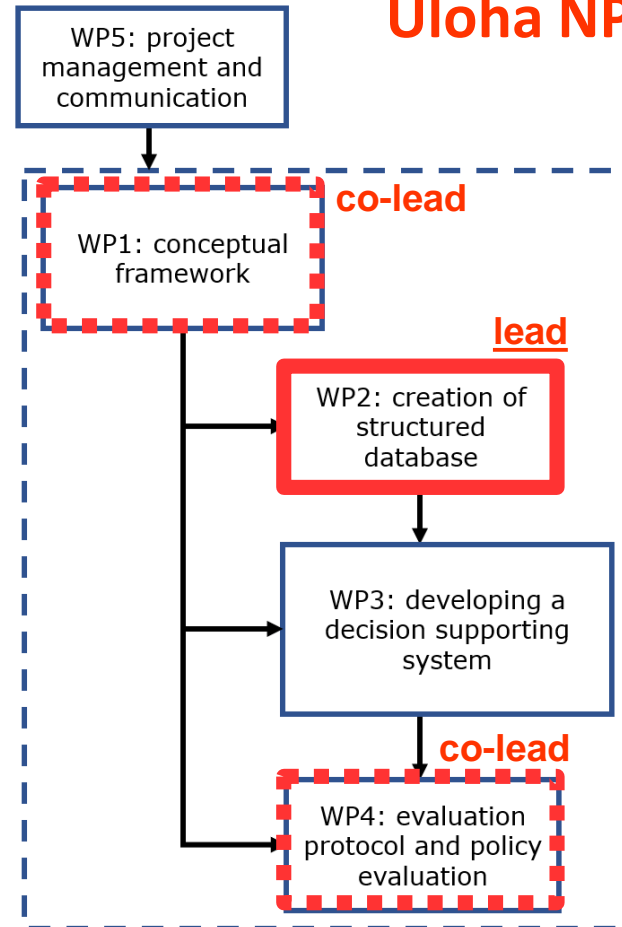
Uloha NP

WP5: project management and communication

co-lead

WP1: conceptual framework

lead

WP2: creation of structured database

WP3: developing a decision supporting system

co-lead

WP4: evaluation protocol and policy evaluation